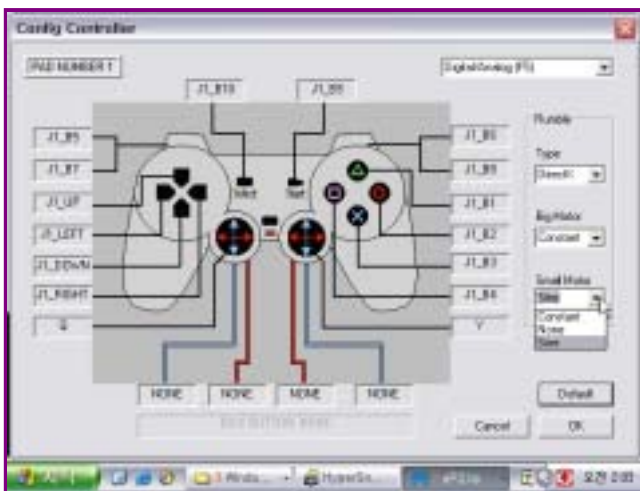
Config Controller

PAD NUMBER 1

Digital/Analog (P1)

J1_B10

J1_B9

J1_B5

J1_B7

J1_UP

J1_LEFT

J1_DOWN

J1_RIGHT

X

Select

Start

J1_B6

J1_B8

J1_B1

J1_B2

J1_B3

J1_B4

Y

Rumble

Type

DirectX

Big Motor

Constant

Small Motor

Sine

Constant

None

Sine

NONE

NONE

NONE

NONE

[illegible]

Default

Cancel

OK

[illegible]

3 Windo...

HyperSn...

ePSXe

오전 0:05